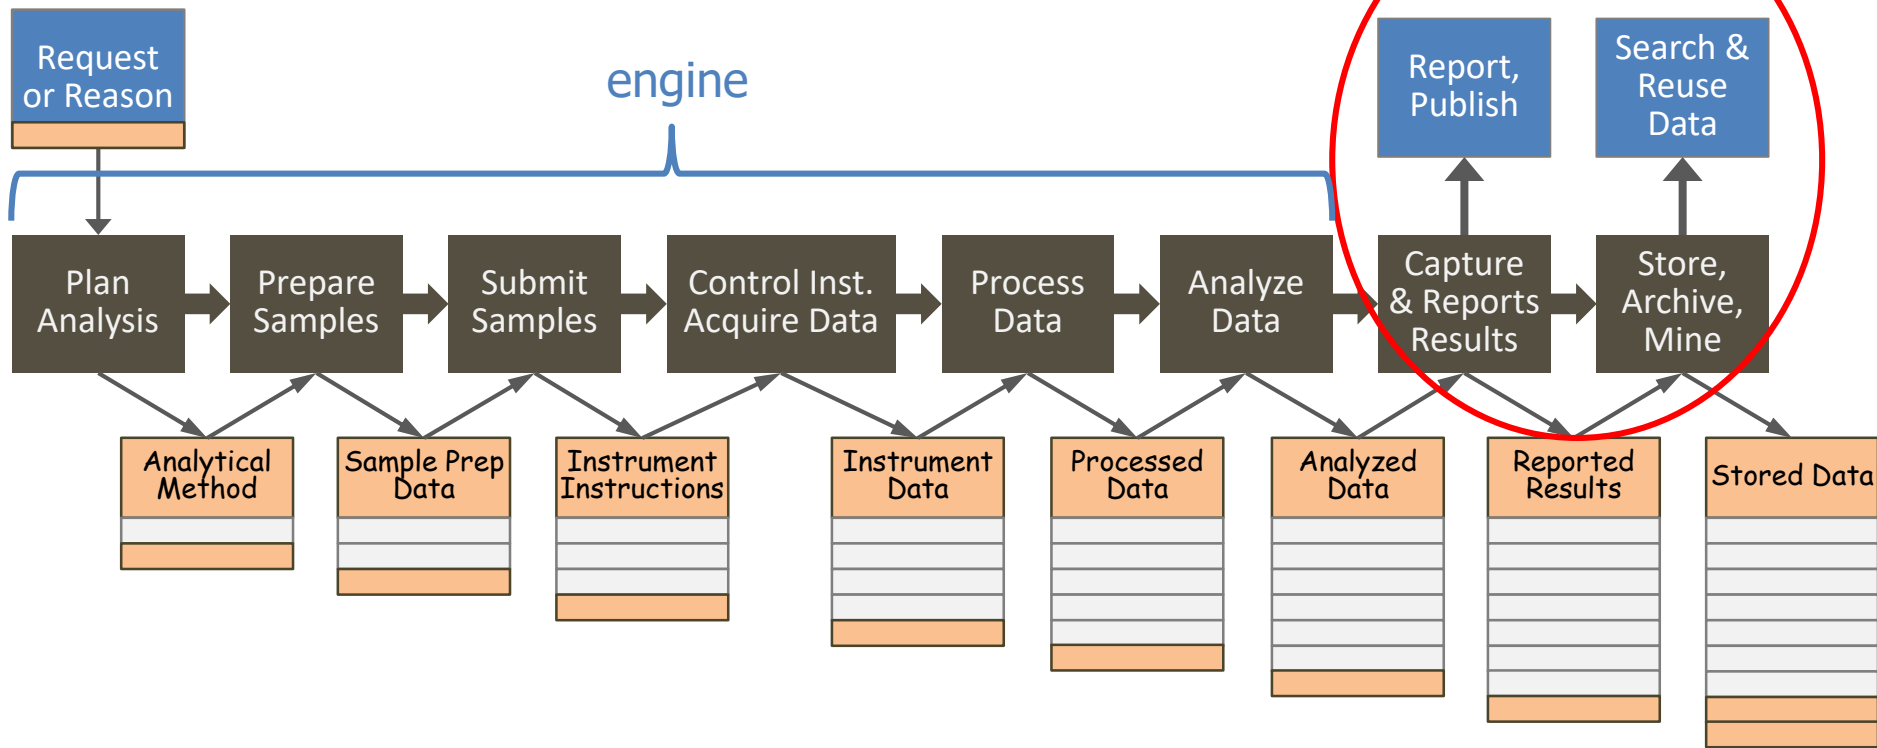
Request or Reason

engine

Report, Publish

Search & Reuse Data

Plan Analysis

Prepare Samples

Submit Samples

Control Inst. Acquire Data

Process Data

Analyze Data

Capture & Reports Results

Store, Archive, Mine

Analytical Method

Sample Prep Data

Instrument Instructions

Instrument Data

Processed Data

Analyzed Data

Reported Results

Stored Data